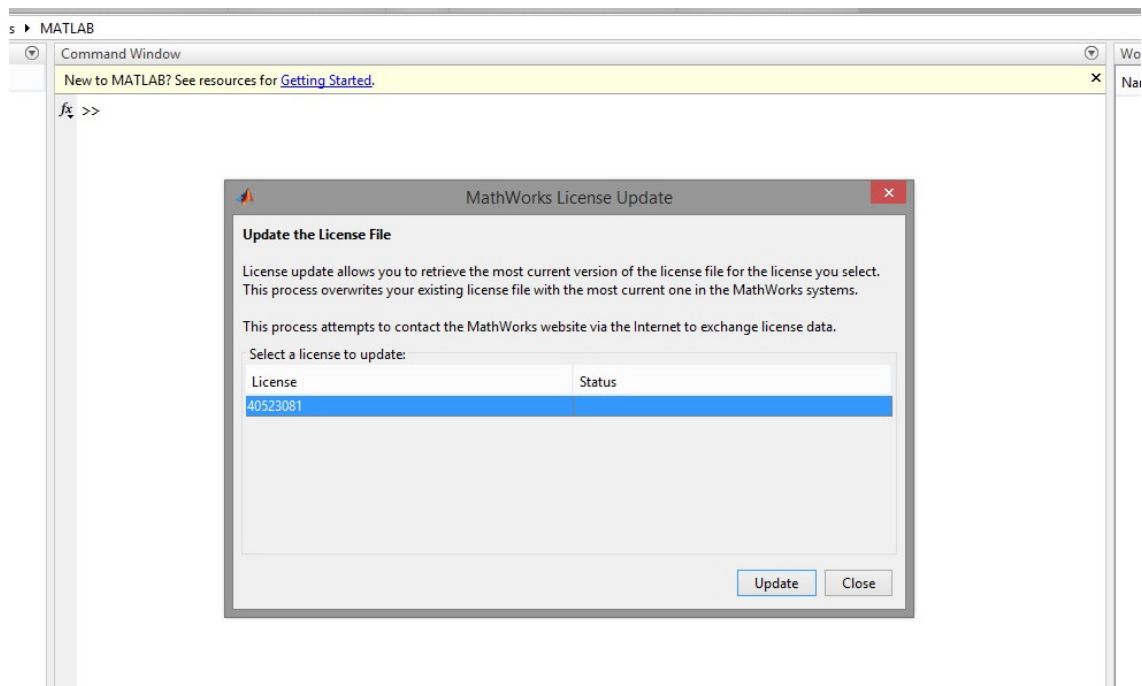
s ▸ MATLAB

Command Window

New to MATLAB? See resources for Getting Started.

×

Wo

Nar

$f_x$ >>

MathWorks License Update

Update the License File

License update allows you to retrieve the most current version of the license file for the license you select. This process overwrites your existing license file with the most current one in the MathWorks systems.

This process attempts to contact the MathWorks website via the Internet to exchange license data.

Select a license to update:

| License | Status |
|---|---|
| 40523081 | |

Update

Close